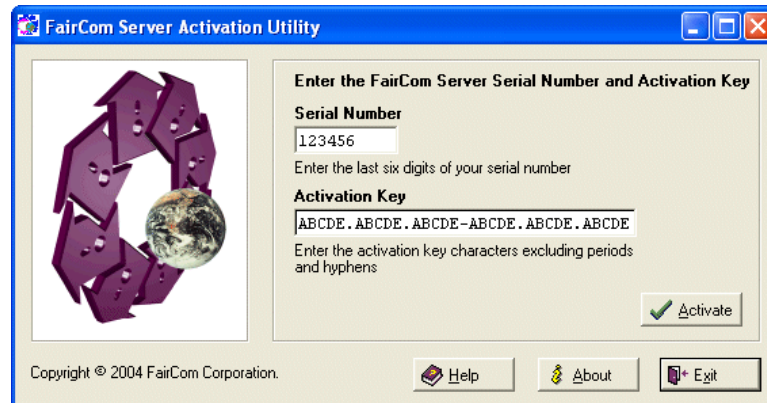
FairCom Server Activation Utility

Enter the FairCom Server Serial Number and Activation Key

Serial Number

123456

Enter the last six digits of your serial number

Activation Key

ABCDE.ABCDE.ABCDE-ABCDE.ABCDE.ABCDE

Enter the activation key characters excluding periods and hyphens

Activate

Copyright © 2004 FairCom Corporation.

Help

About

Exit